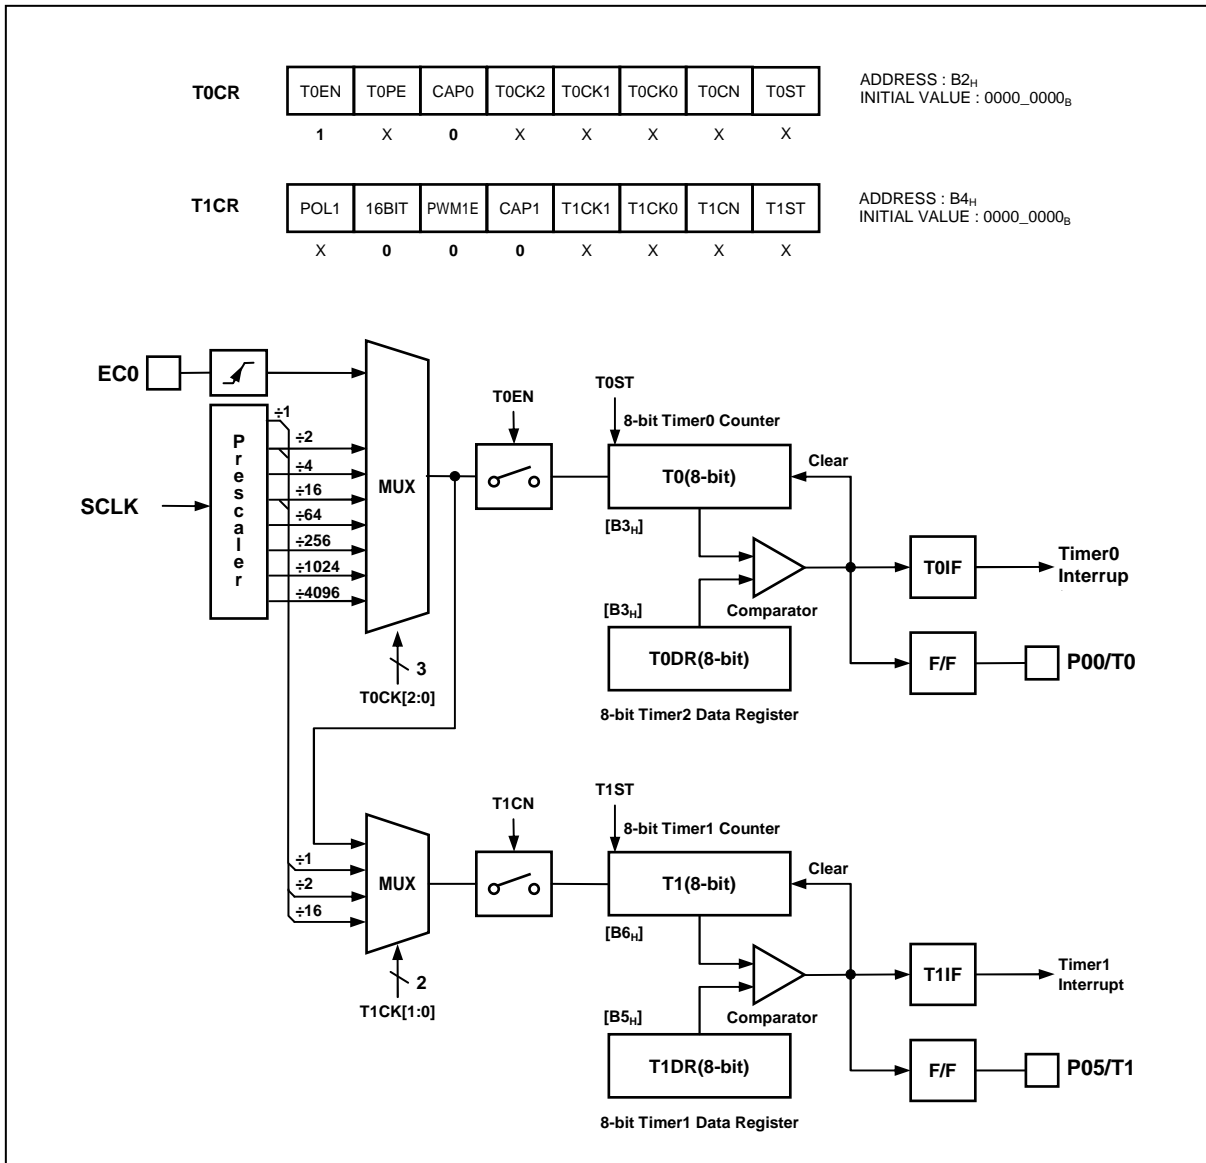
T0CR

| T0EN | T0PE | CAP0 | T0CK2 | T0CK1 | T0CK0 | T0CN | T0ST |
|---|---|---|---|---|---|---|---|
| 1 | X | 0 | X | X | X | X | X |

ADDRESS : $B2_H$
INITIAL VALUE : $0000\_0000_B$

T1CR

| POL1 | 16BIT | PWM1E | CAP1 | T1CK1 | T1CK0 | T1CN | T1ST |
|---|---|---|---|---|---|---|---|
| X | 0 | 0 | 0 | X | X | X | X |

ADDRESS : $B4_H$
INITIAL VALUE : $0000\_0000_B$

EC0

SCLK

Prescaler

÷1
÷2
÷4
÷16
÷64
÷256
÷1024
÷4096

MUX

3
T0CK[2:0]

T0EN

T0ST
8-bit Timer0 Counter

T0(8-bit)
Clear
$[B3_H]$

Comparator
$[B3_H]$
T0DR(8-bit)
8-bit Timer2 Data Register

T0IF
Timer0 Interrup

F/F
P00/T0

÷1
÷2
÷16

MUX
2
T1CK[1:0]

T1CN

T1ST
8-bit Timer1 Counter

T1(8-bit)
Clear
$[B6_H]$

Comparator
$[B5_H]$
T1DR(8-bit)
8-bit Timer1 Data Register

T1IF
Timer1 Interrupt

F/F
P05/T1